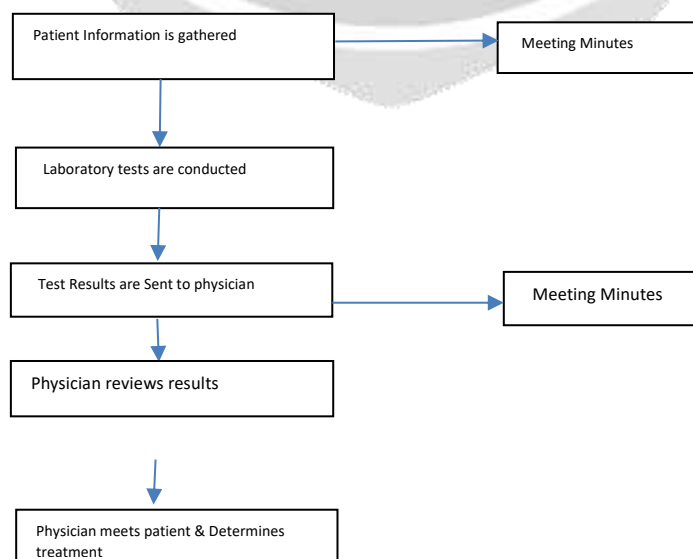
Patient Information is gathered

Meeting Minutes

Laboratory tests are conducted

Test Results are Sent to physician

Meeting Minutes

Physician reviews results

Physician meets patient & Determines treatment